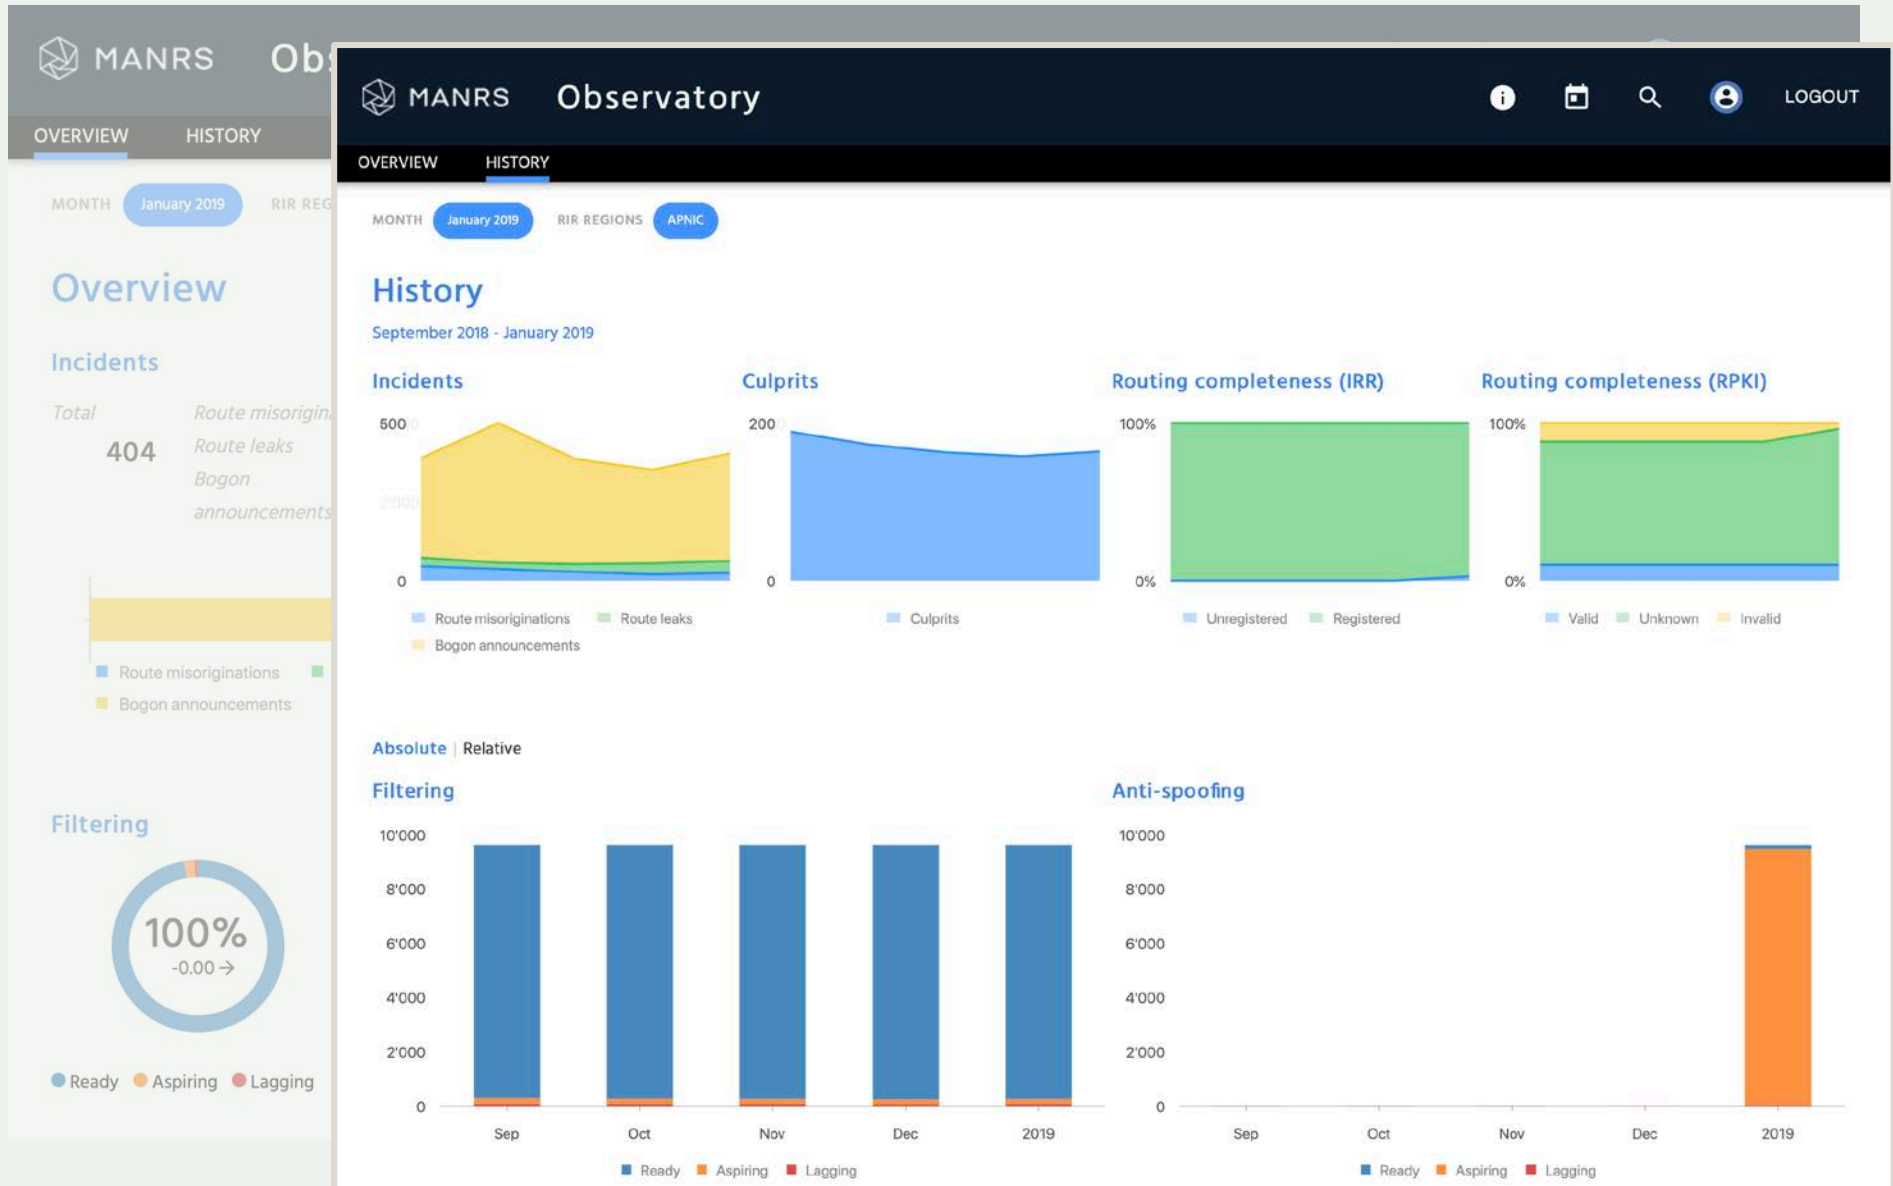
MANRS Ob

OVERVIEW HISTORY

MONTH January 2019 RIR REG

Overview

Incidents

Total 404

Route misorigin
Route leaks
Bogon announcements

Route misoriginations
Bogon announcements

Filtering

100%
-0.00 →

Ready Aspiring Lagging

MANRS Observatory

LOGOUT

OVERVIEW HISTORY

MONTH January 2019 RIR REGIONS APNIC

History

September 2018 - January 2019

Incidents

500
0

Route misoriginations Route leaks
Bogon announcements

Culprits

200
0

Culprits

Routing completeness (IRR)

100%
0%

Unregistered Registered

Routing completeness (RPKI)

100%
0%

Valid Unknown Invalid

Absolute | Relative

Filtering

10'000
8'000
6'000
4'000
2'000
0

Sep Oct Nov Dec 2019

Ready Aspiring Lagging

Anti-spoofing

10'000
8'000
6'000
4'000
2'000
0

Sep Oct Nov Dec 2019

Ready Aspiring Lagging